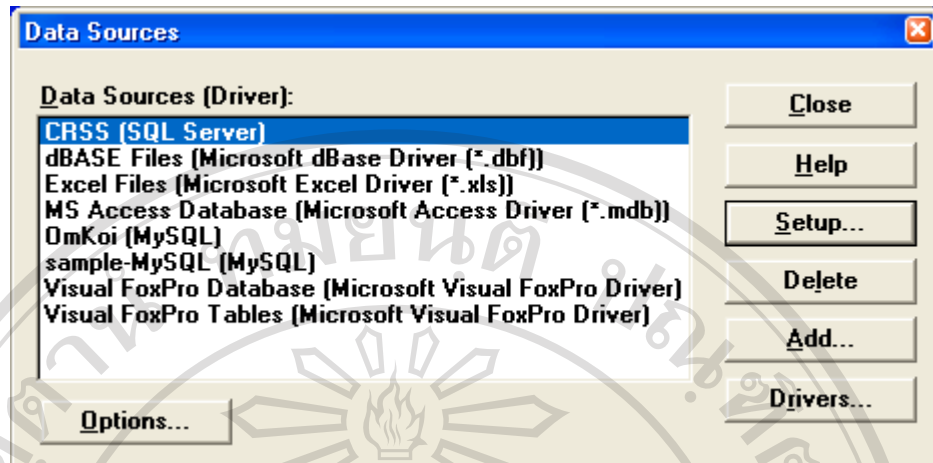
Data Sources

Data Sources (Driver):

CRSS (SQL Server)
dBASE Files (Microsoft dBase Driver (*.dbf))
Excel Files (Microsoft Excel Driver (*.xls))
MS Access Database (Microsoft Access Driver (*.mdb))
OmKoi (MySQL)
sample-MySQL (MySQL)
Visual FoxPro Database (Microsoft Visual FoxPro Driver)
Visual FoxPro Tables (Microsoft Visual FoxPro Driver)

Close

Help

Setup...

Delete

Add...

Drivers...

Options...